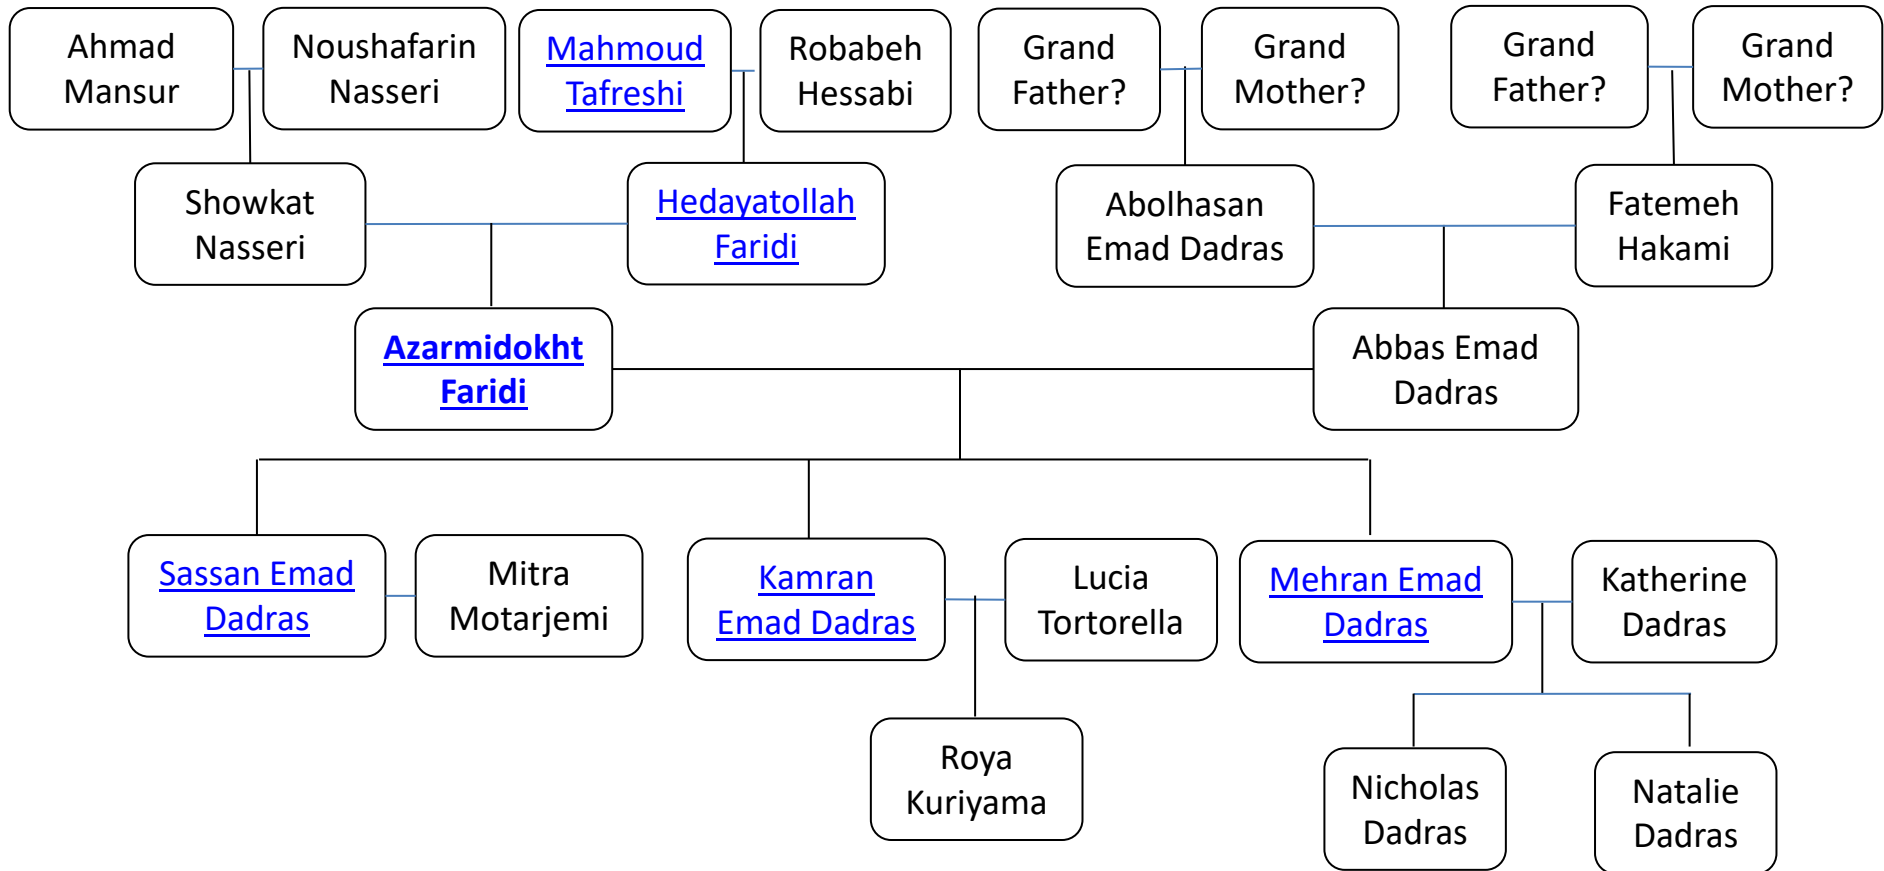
Ahmad Mansur

Noushafarin Nasseri

Mahmoud Tafreshi

Robabeh Hessabi

Grand Father?

Grand Mother?

Grand Father?

Grand Mother?

Showkat Nasseri

Hedayatollah Faridi

Abolhasan Emad Dadras

Fatemeh Hakami

Azarmidokht Faridi

Abbas Emad Dadras

Sassan Emad Dadras

Mitra Motarjemi

Kamran Emad Dadras

Lucia Tortorella

Mehran Emad Dadras

Katherine Dadras

Roya Kuriyama

Nicholas Dadras

Natalie Dadras